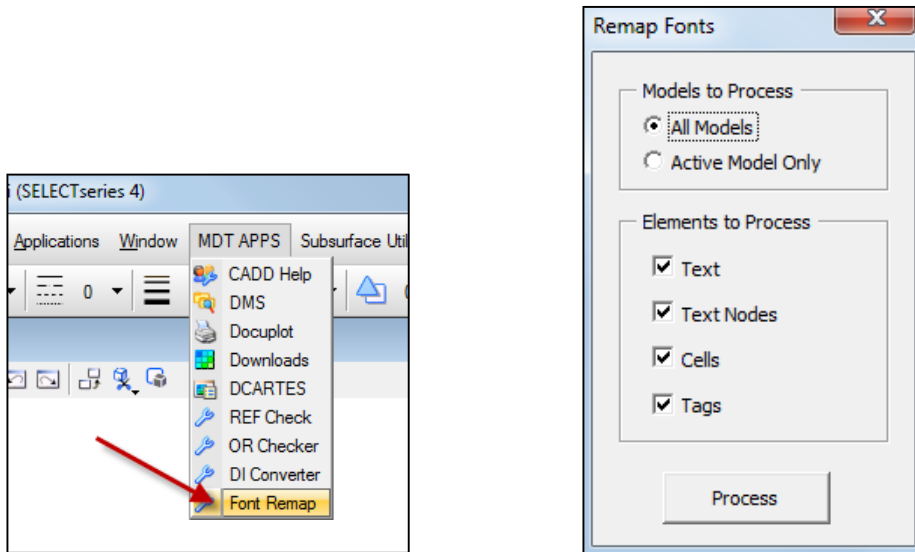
i (SELECTseries 4)

Applications Window MDT APPS Subsurface Util

0

CADD Help
DMS
Docuplot
Downloads
DCARTES
REF Check
OR Checker
DI Converter
Font Remap

Remap Fonts

X

Models to Process
All Models
Active Model Only

Elements to Process
Text
Text Nodes
Cells
Tags

Process